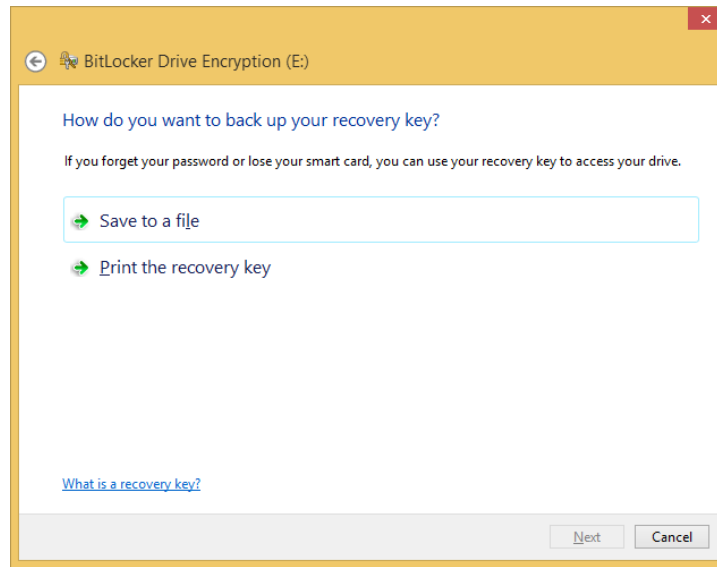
BitLocker Drive Encryption (E:)

How do you want to back up your recovery key?

If you forget your password or lose your smart card, you can use your recovery key to access your drive.

Save to a file

Print the recovery key

What is a recovery key?

Next

Cancel